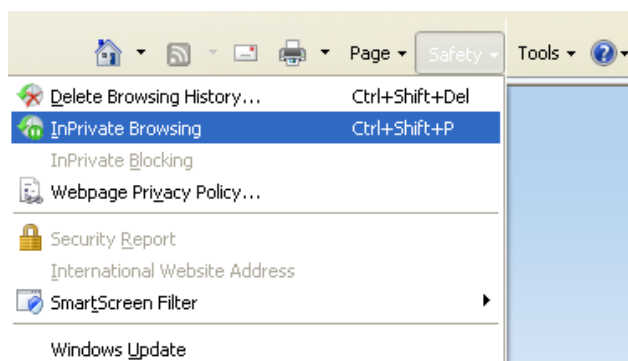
Page ▾ Safety ▾ Tools ▾

Delete Browsing History... Ctrl+Shift+Del
InPrivate Browsing Ctrl+Shift+P
InPrivate Blocking
Webpage Privacy Policy...

Security Report
International Website Address
SmartScreen Filter

Windows Update